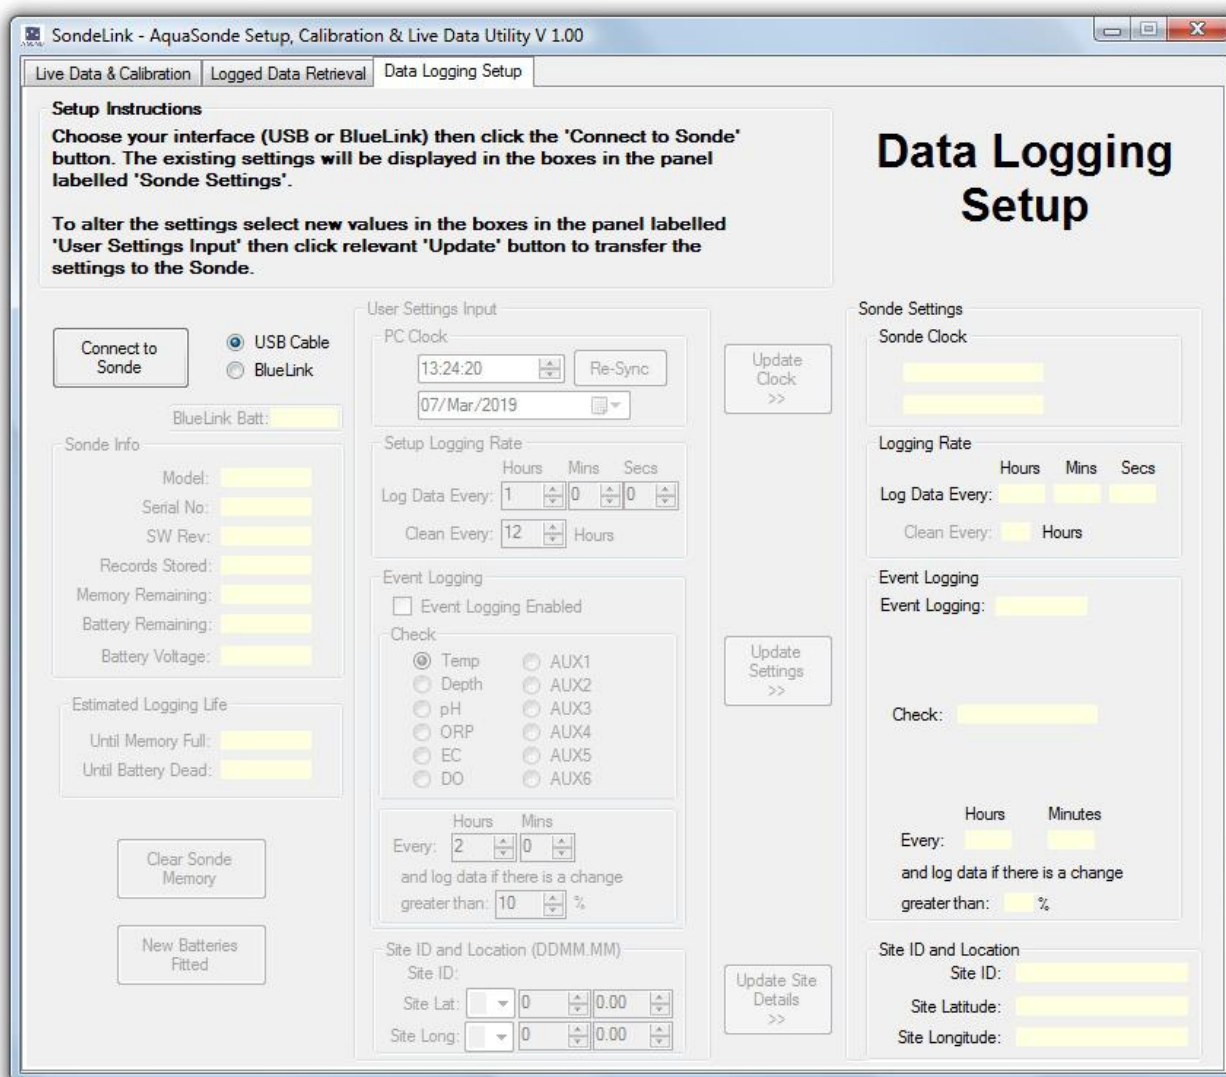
SondeLink - AquaSonde Setup, Calibration & Live Data Utility V 1.00

Live Data & Calibration | Logged Data Retrieval | Data Logging Setup

Setup Instructions
Choose your interface (USB or BlueLink) then click the 'Connect to Sonde' button. The existing settings will be displayed in the boxes in the panel labelled 'Sonde Settings'.

To alter the settings select new values in the boxes in the panel labelled 'User Settings Input' then click relevant 'Update' button to transfer the settings to the Sonde.

Data Logging Setup

Connect to Sonde
USB Cable
BlueLink
BlueLink Batt:

Sonde Info
Model:
Serial No:
SW Rev:
Records Stored:
Memory Remaining:
Battery Remaining:
Battery Voltage:

Estimated Logging Life
Until Memory Full:
Until Battery Dead:

Clear Sonde Memory

New Batteries Fitted

User Settings Input
PC Clock
13:24:20
Re-Sync
07/Mar/2019

Setup Logging Rate
Hours Mins Secs
Log Data Every: 1 0 0
Clean Every: 12 Hours

Event Logging
Event Logging Enabled
Check
Temp AUX1
Depth AUX2
pH AUX3
ORP AUX4
EC AUX5
DO AUX6

Hours Mins
Every: 2 0
and log data if there is a change
greater than: 10 %

Site ID and Location (DDMM.MM)
Site ID:
Site Lat: 0 0.00
Site Long: 0 0.00

Update Clock >>

Update Settings >>

Update Site Details >>

Sonde Settings
Sonde Clock

Logging Rate
Hours Mins Secs
Log Data Every:
Clean Every: Hours

Event Logging
Event Logging:

Check:

Hours Minutes
Every:
and log data if there is a change
greater than: %

Site ID and Location
Site ID:
Site Latitude:
Site Longitude: